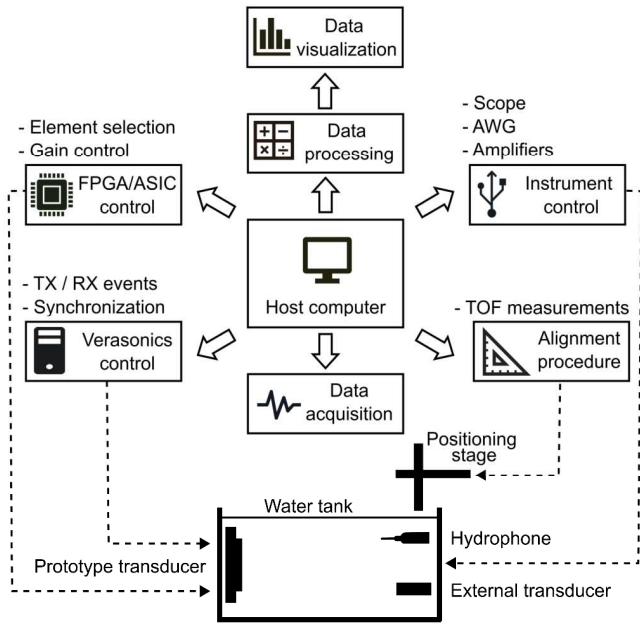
Data visualization

Data processing

- Element selection
- Gain control

FPGA/ASIC control

- Scope
- AWG
- Amplifiers

Instrument control

Host computer

- TX / RX events
- Synchronization

Verasonics control

- TOF measurements

Alignment procedure

Data acquisition

Positioning stage

Water tank

Hydrophone

Prototype transducer

External transducer